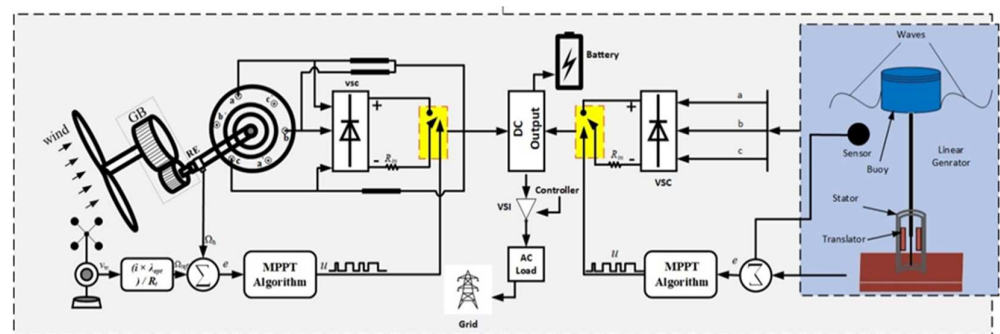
Battery

wind

GB

RE

vsc

+

-

$R_{in}$

DC Output

Controller

VSI

AC Load

Grid

$\Omega_h$

$v_w$

$(i \times \lambda_{opt})/R_t$

$\Omega_{ref}$

$\Sigma$

e

MPPT Algorithm

u

+

-

$R_{in}$

VSC

a

b

c

u

MPPT Algorithm

e

Waves

Buoy

Sensor

Linear Genrator

Stator

Translator